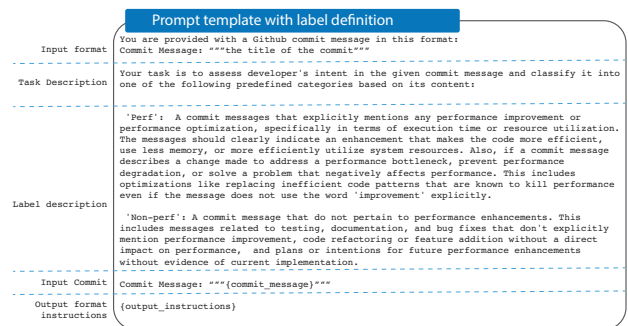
Prompt template with label definition

Input format
You are provided with a Github commit message in this format:
Commit Message: """the title of the commit"""

Task Description
Your task is to assess developer's intent in the given commit message and classify it into one of the following predefined categories based on its content:

Label description
'Perf': A commit messages that explicitly mentions any performance improvement or performance optimization, specifically in terms of execution time or resource utilization. The messages should clearly indicate an enhancement that makes the code more efficient, use less memory, or more efficiently utilize system resources. Also, if a commit message describes a change made to address a performance bottleneck, prevent performance degradation, or solve a problem that negatively affects performance. This includes optimizations like replacing inefficient code patterns that are known to kill performance even if the message does not use the word 'improvement' explicitly.

'Non-perf': A commit message that do not pertain to performance enhancements. This includes messages related to testing, documentation, and bug fixes that don't explicitly mention performance improvement, code refactoring or feature addition without a direct impact on performance, and plans or intentions for future performance enhancements without evidence of current implementation.

Input Commit
Commit Message: """{commit_message}"""

Output format instructions
{output_instructions}